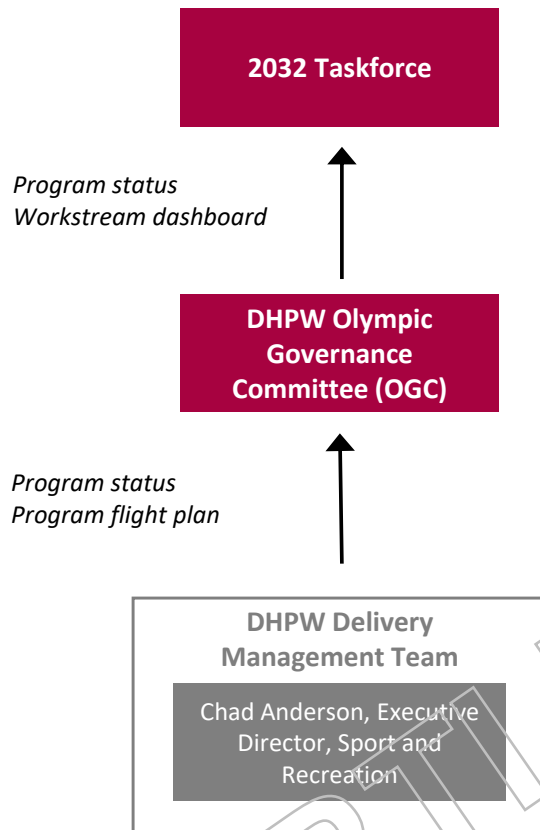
2032 Taskforce

Program status
Workstream dashboard

DHPW Olympic Governance Committee (OGC)

Program status
Program flight plan

DHPW Delivery Management Team

Chad Anderson, Executive Director, Sport and Recreation